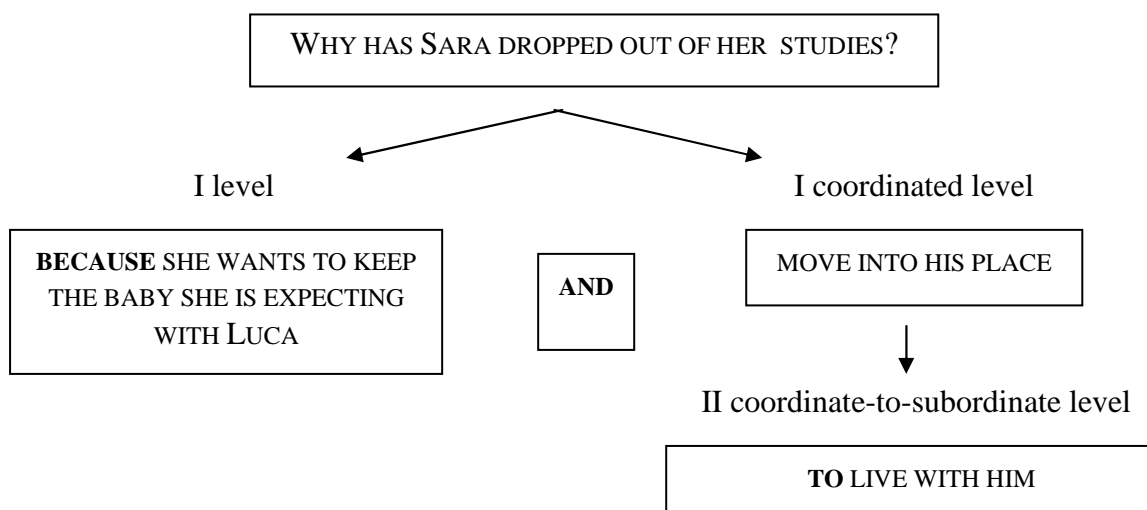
WHY HAS SARA DROPPED OUT OF HER STUDIES?

I level

I coordinated level

**BECAUSE** SHE WANTS TO KEEP THE BABY SHE IS EXPECTING WITH LUCA

**AND**

MOVE INTO HIS PLACE

II coordinate-to-subordinate level

**TO** LIVE WITH HIM